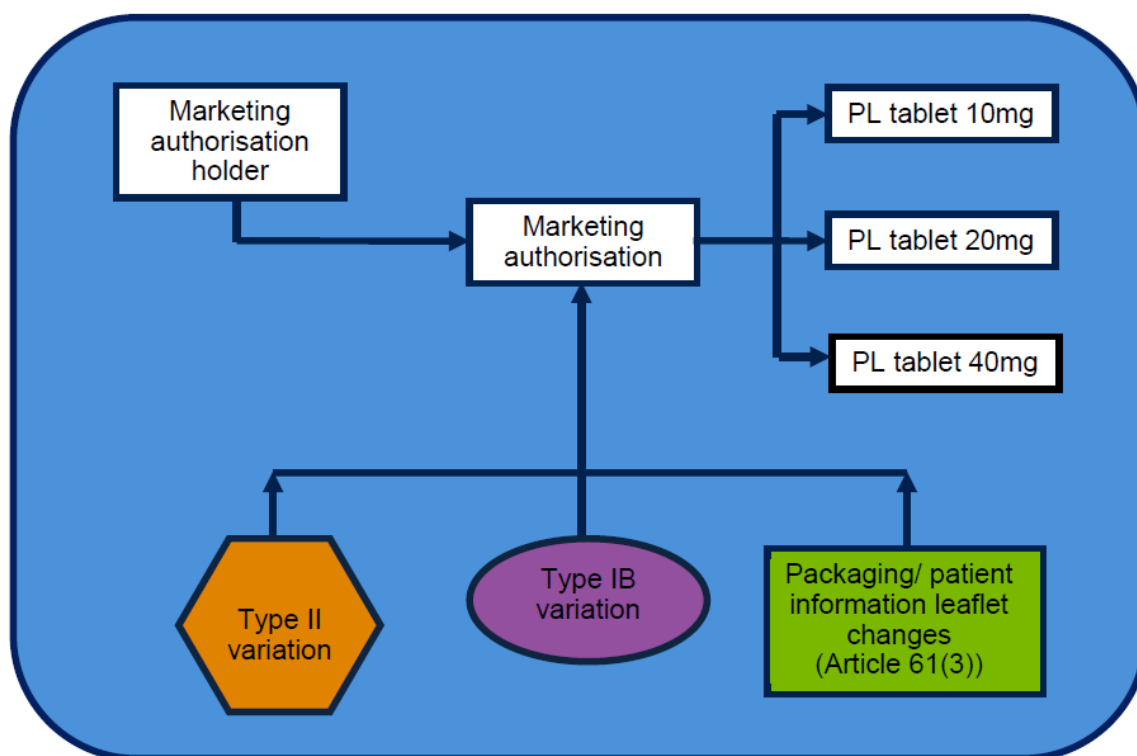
Marketing authorisation holder

Marketing authorisation

PL tablet 10mg

PL tablet 20mg

PL tablet 40mg

Type II variation

Type IB variation

Packaging/ patient information leaflet changes (Article 61(3))